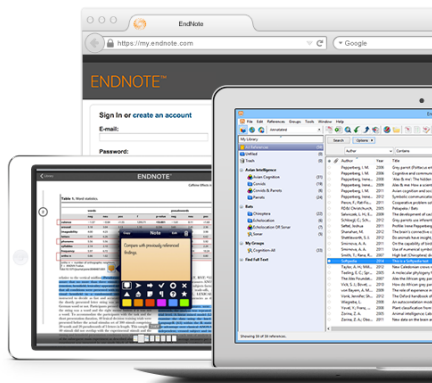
EndNote

https://my.endnote.com

Google

ENDNOTE™

Sign In or create an account

E-mail:

Password:

ENDNOTE

Table 1.

Note

Compare with previously referenced findings.

File Edit References Groups Tools Window Help

My Library

All References

Unfiled

Trash

Avian Intelligence

Avian Cognition

Corvids

Corvids & Parrots

Parrots

Bats

Chiroptera

Echolocation

My Groups

Find Full Text

Author

Year

Title

Pepperberg, I. M.

Pepperberg, I. M.

Pepperberg, I. M.

Pepperberg, I. M.

Pepperberg, I. M.

Pepperberg, I. M.

Pepperberg, I. M.

Pepperberg, I. M.

Seifert, Joshua

Pepperberg, I. M.

Pepperberg, I. M.

Taylor, A. H.

Pepperberg, I. M.

Zorina, Z. A.

Showing 30 of 30 references.